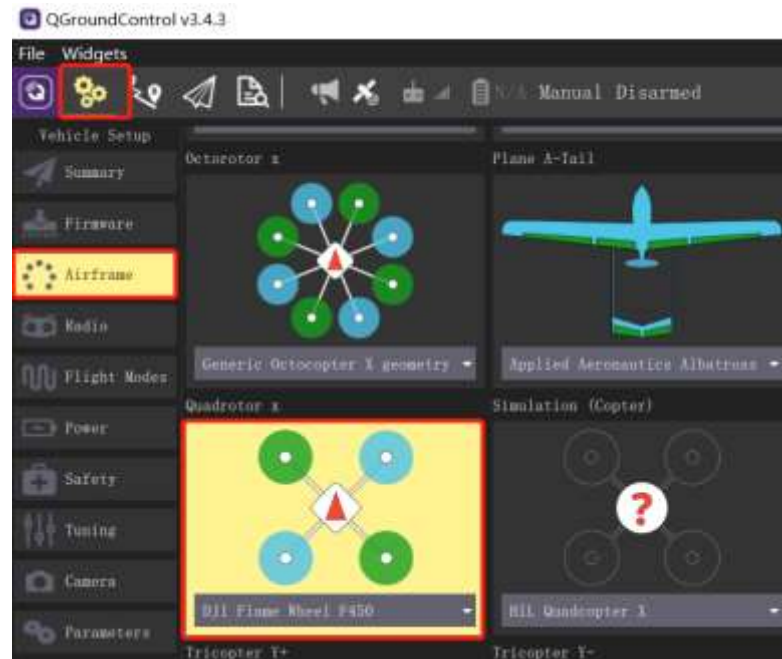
QGroundControl v3.4.3

File Widgets

N/A Manual Disarmed

Vehicle Setup

Summary

Firmware

Airframe

Radio

Flight Modes

Power

Safety

Tuning

Camera

Parameters

Octorotor x

Generic Octocopter X geometry

Plane A-Tail

Applied Aeronautics Albatross

Quadrotor x

DJI Flame Wheel F450

Simulation (Copter)

HIL Quadcopter X

Tricopter Y+

Tricopter Y-